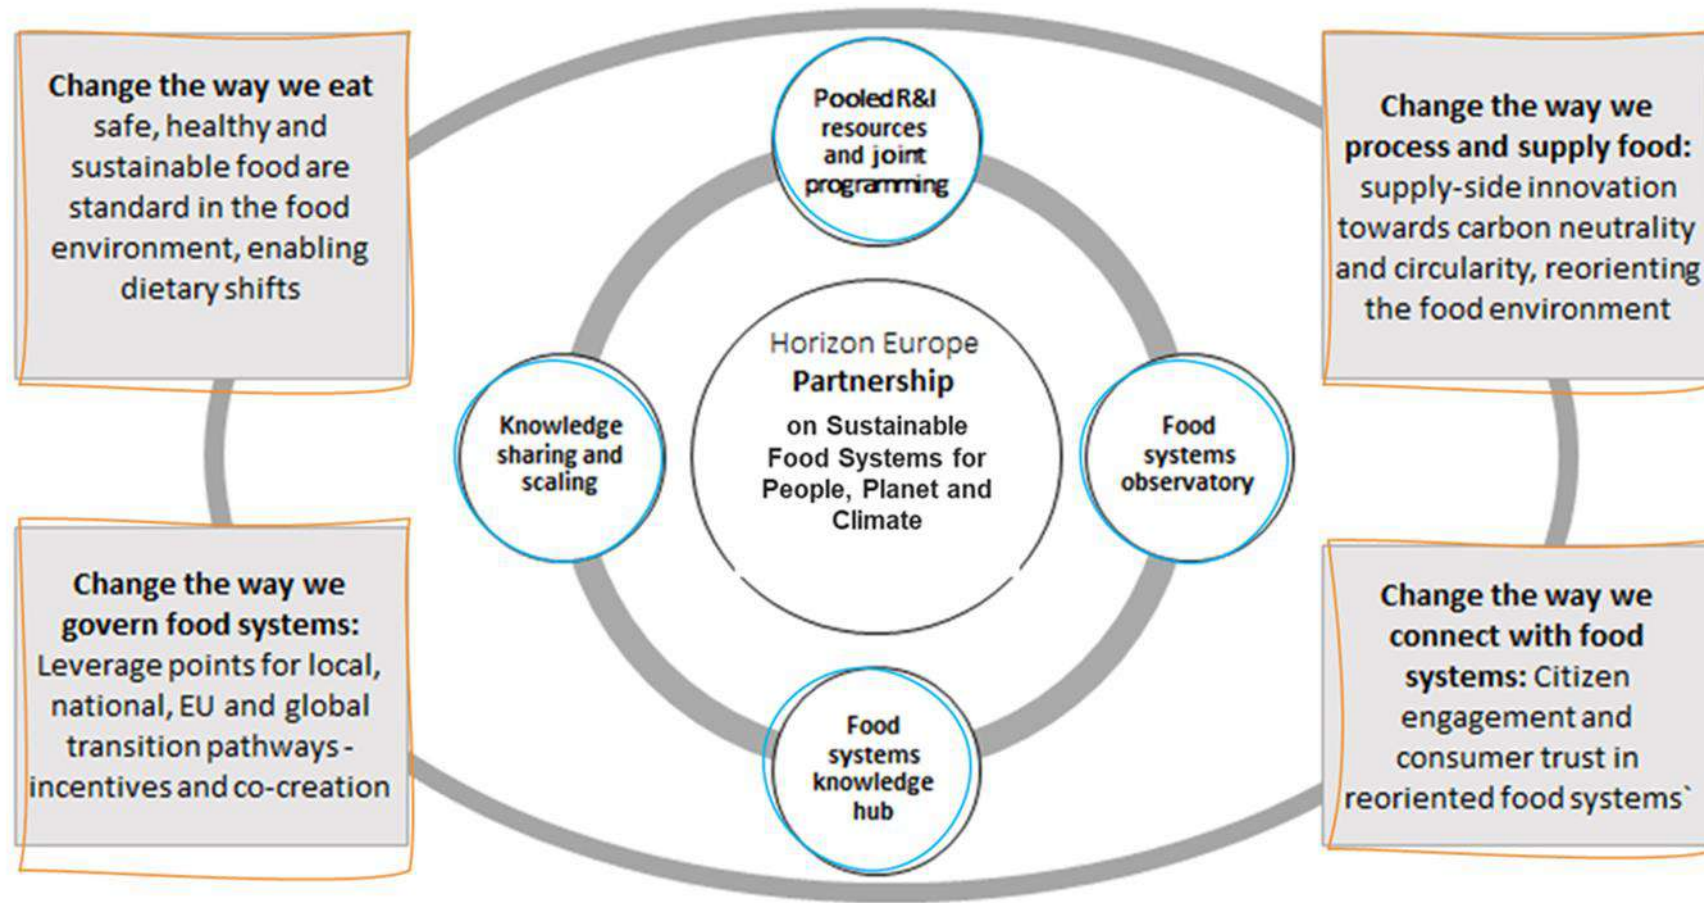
**Change the way we eat** safe, healthy and sustainable food are standard in the food environment, enabling dietary shifts

Pooled R&I resources and joint programming

**Change the way we process and supply food:** supply-side innovation towards carbon neutrality and circularity, reorienting the food environment

Knowledge sharing and scaling

Horizon Europe **Partnership** on Sustainable Food Systems for People, Planet and Climate

Food systems observatory

**Change the way we govern food systems:** Leverage points for local, national, EU and global transition pathways - incentives and co-creation

Food systems knowledge hub

**Change the way we connect with food systems:** Citizen engagement and consumer trust in reoriented food systems`